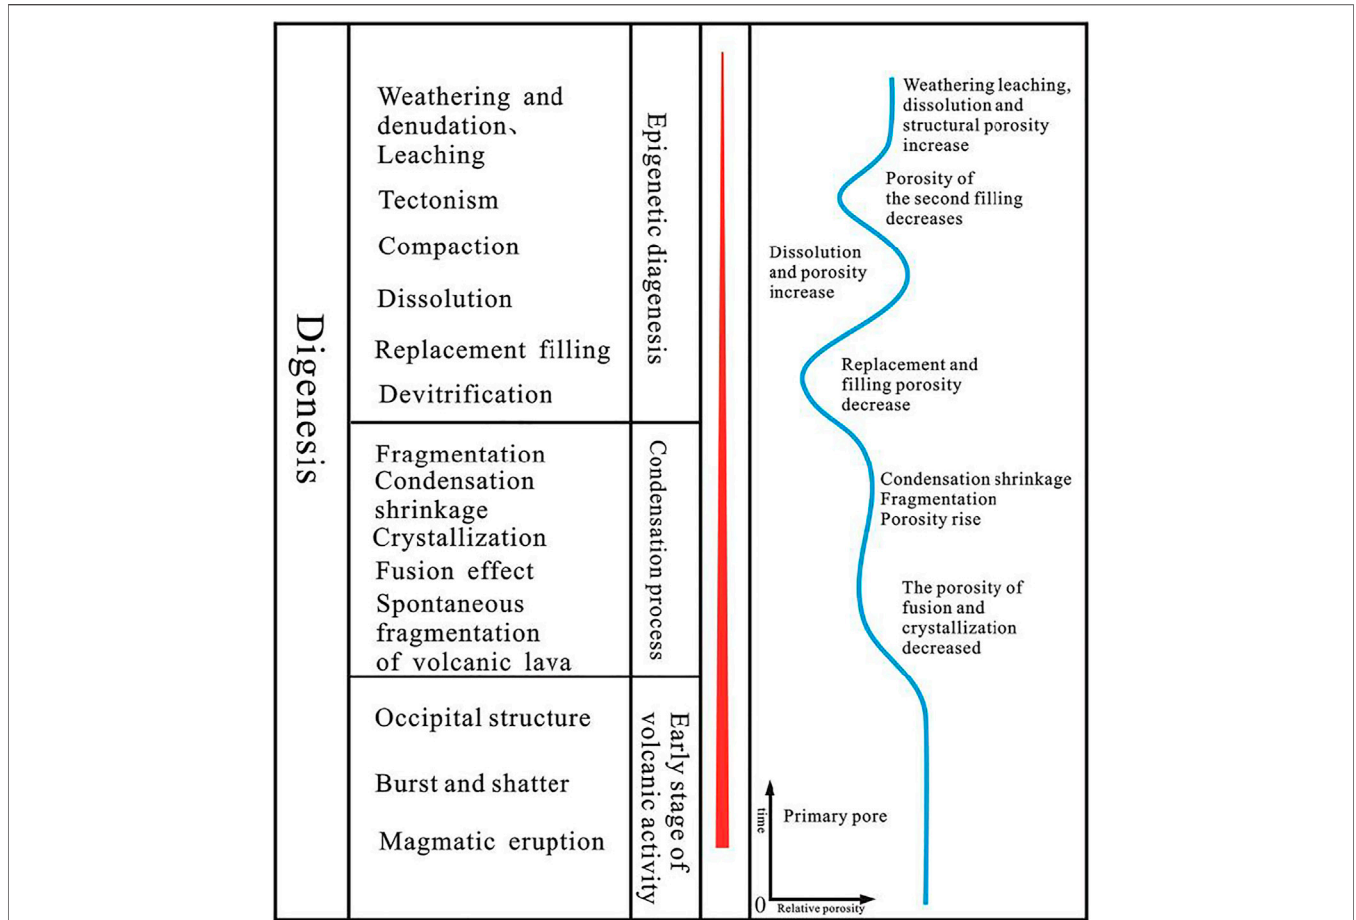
Digenesis

Weathering and denudation、Leaching

Tectonism

Compaction

Dissolution

Replacement filling

Devitrification

Epigenetic diagenesis

Fragmentation

Condensation shrinkage

Crystallization

Fusion effect

Spontaneous fragmentation of volcanic lava

Condensation process

Occipital structure

Burst and shatter

Magmatic eruption

Early stage of volcanic activity

Weathering leaching, dissolution and structural porosity increase

Porosity of the second filling decreases

Dissolution and porosity increase

Replacement and filling porosity decrease

Condensation shrinkage
Fragmentation
Porosity rise

The porosity of fusion and crystallization decreased

time

Primary pore

0

Relative porosity